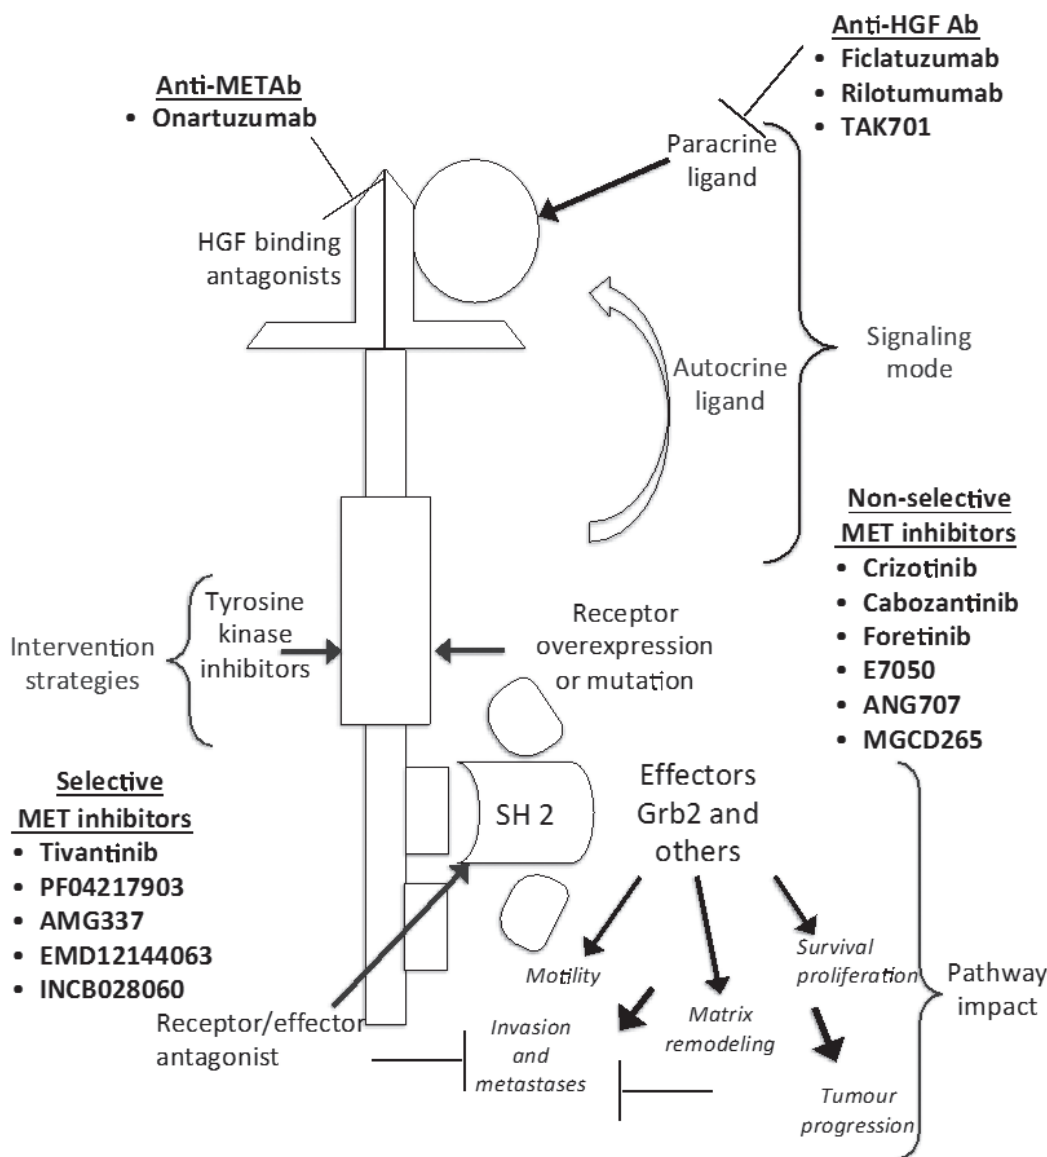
Anti-HGF Ab
• Ficlatuzumab
• Rilotumumab
• TAK701

Anti-METAb
• Onartuzumab

Paracrine ligand

HGF binding antagonists

Signaling mode

Autocrine ligand

Non-selective MET inhibitors
• Crizotinib
• Cabozantinib
• Foretinib
• E7050
• ANG707
• MGCD265

Intervention strategies

Tyrosine kinase inhibitors

Receptor overexpression or mutation

Selective MET inhibitors
• Tivantinib
• PF04217903
• AMG337
• EMD12144063
• INCB028060

SH 2

Effectors Grb2 and others

Motility

Survival proliferation

Pathway impact

Receptor/effector antagonist

Invasion and metastases

Matrix remodeling

Tumour progression